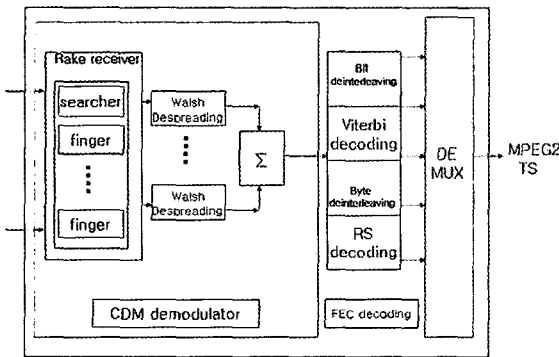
Rake receiver

searcher

finger

finger

Walsh Despreading

Walsh Despreading

$\Sigma$

Bit deinterleaving

Viterbi decoding

Byte deinterleaving

RS decoding

DE MUX

MPEG2 TS

CDM demodulator

FEC decoding